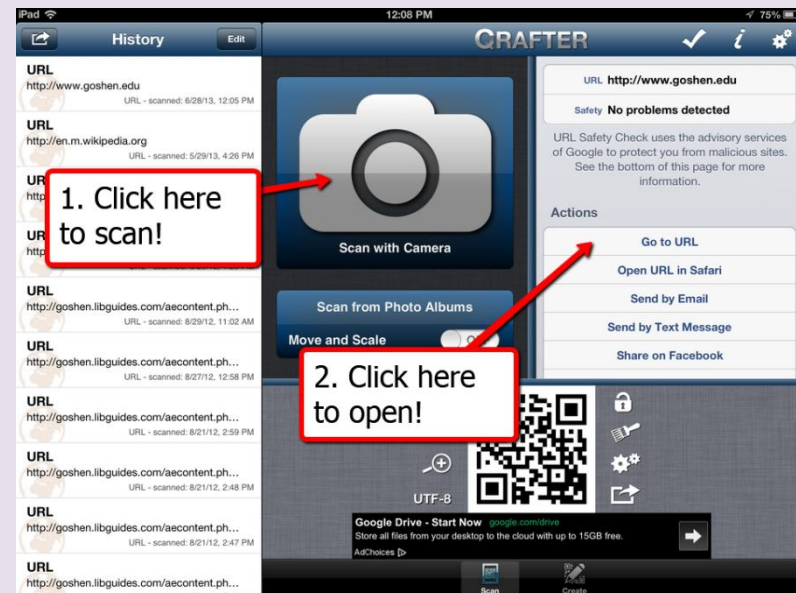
iPad

12:08 PM

75%

History

Edit

URL
http://www.goshen.edu
URL - scanned: 6/28/13, 12:05 PM

URL
http://en.m.wikipedia.org
URL - scanned: 5/29/13, 4:26 PM

UR
http

UR
http

URL
http://goshen.libguides.com/aecontent.ph...
URL - scanned: 8/29/12, 11:02 AM

URL
http://goshen.libguides.com/aecontent.ph...
URL - scanned: 8/27/12, 12:58 PM

URL
http://goshen.libguides.com/aecontent.ph...
URL - scanned: 8/21/12, 2:59 PM

URL
http://goshen.libguides.com/aecontent.ph...
URL - scanned: 8/21/12, 2:48 PM

URL
http://goshen.libguides.com/aecontent.ph...
URL - scanned: 8/21/12, 2:47 PM

URL
http://goshen.libguides.com/aecontent.ph...

CRAFTER

1. Click here to scan!

Scan with Camera

Scan from Photo Albums

Move and Scale

URL http://www.goshen.edu

Safety No problems detected

URL Safety Check uses the advisory services of Google to protect you from malicious sites. See the bottom of this page for more information.

Actions

Go to URL

Open URL in Safari

Send by Email

Send by Text Message

Share on Facebook

2. Click here to open!

UTF-8

Google Drive - Start Now google.com/drive
Store all files from your desktop to the cloud with up to 15GB free.
AdChoices

Scan

Create